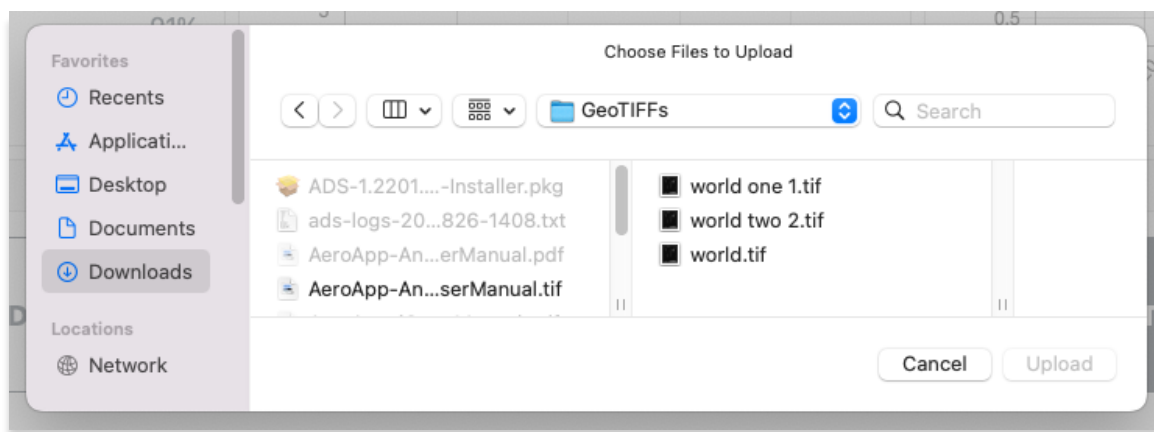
Choose Files to Upload

Favorites
Recents
Applicati...
Desktop
Documents
Downloads

Locations
Network

GeoTIFFs
Search

ADS-1.2201....-Installer.pkg
ads-logs-20...826-1408.txt
AeroApp-An...erManual.pdf
AeroApp-An...serManual.tif

world one 1.tif
world two 2.tif
world.tif

Cancel
Upload